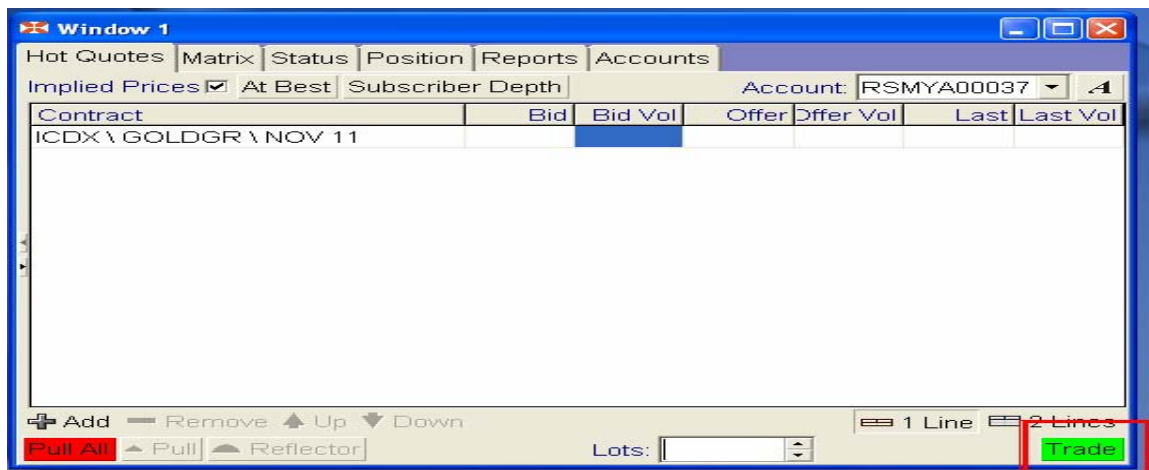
Window 1

Hot Quotes | Matrix | Status | Position | Reports | Accounts

Implied Prices ☑ At Best Subscriber Depth Account: RSMYA00037 A

| Contract | Bid | Bid Vol | Offer | Offer Vol | Last | Last Vol |
|---|---|---|---|---|---|---|
| ICDX \ GOLDGR \ NOV 11 | | | | | | |

Add Remove Up Down 1 Line 2 Lines

Pull All Pull Reflector Lots: Trade